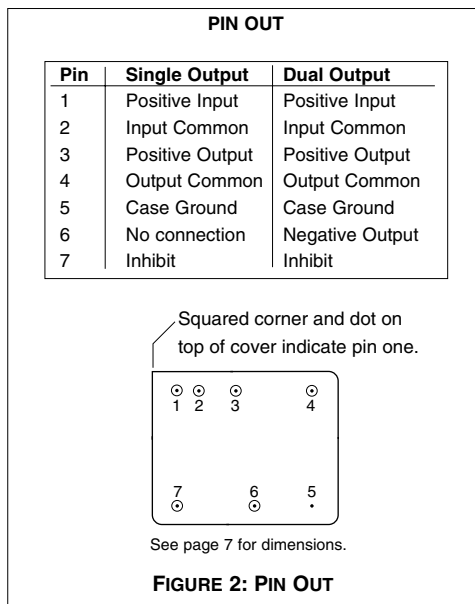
PIN OUT

| Pin | Single Output | Dual Output |
|---|---|---|
| 1 | Positive Input | Positive Input |
| 2 | Input Common | Input Common |
| 3 | Positive Output | Positive Output |
| 4 | Output Common | Output Common |
| 5 | Case Ground | Case Ground |
| 6 | No connection | Negative Output |
| 7 | Inhibit | Inhibit |

Squared corner and dot on top of cover indicate pin one.

1 2 3 4

7 6 5

See page 7 for dimensions.

FIGURE 2: PIN OUT